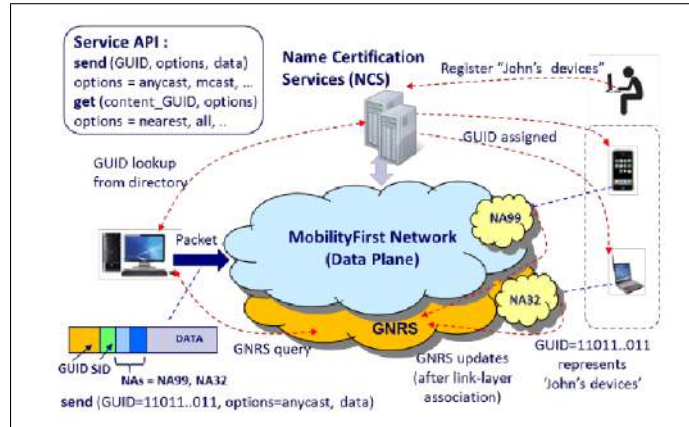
Service API :
send (GUID, options, data)
options = anycast, mcast, ..
get (content_GUID, options)
options = nearest, all, ..

Name Certification Services (NCS)

Register "John's devices"

GUID assigned

GUID lookup from directory

Packet

MobilityFirst Network (Data Plane)

NA99

NA32

GNRS

DATA

GUID SID

NAs = NA99, NA32

GNRS query

GNRS updates (after link-layer association)

GUID=11011..011 represents 'John's devices'

send (GUID=11011..011, options=anycast, data)